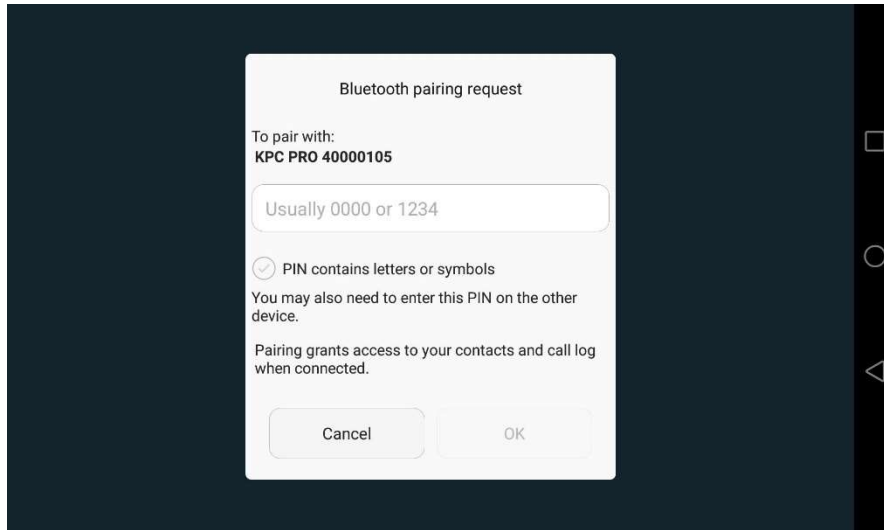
Bluetooth pairing request

To pair with:
KPC PRO 40000105

Usually 0000 or 1234

PIN contains letters or symbols

You may also need to enter this PIN on the other device.

Pairing grants access to your contacts and call log when connected.

Cancel

OK